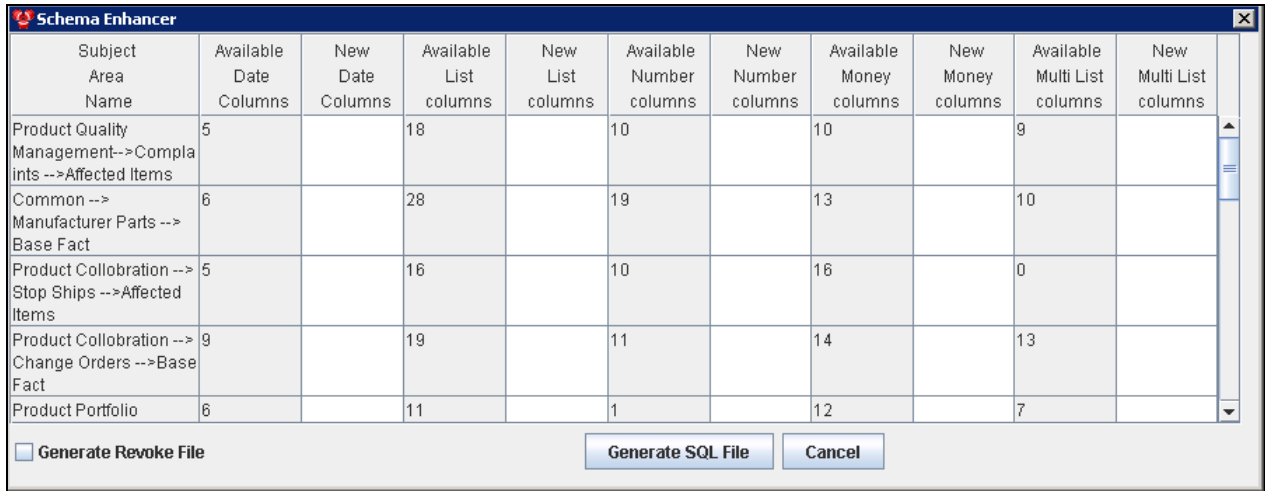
Schema Enhancer

| Subject Area Name | Available Date Columns | New Date Columns | Available List columns | New List columns | Available Number columns | New Number columns | Available Money columns | New Money columns | Available Multi List columns | New Multi List columns |
|---|---|---|---|---|---|---|---|---|---|---|
| Product Quality Management-->Complaints -->Affected Items | 5 | | 18 | | 10 | | 10 | | 9 | |
| Common --> Manufacturer Parts --> Base Fact | 6 | | 28 | | 19 | | 13 | | 10 | |
| Product Collobration --> Stop Ships -->Affected Items | 5 | | 16 | | 10 | | 16 | | 0 | |
| Product Collobration --> Change Orders -->Base Fact | 9 | | 19 | | 11 | | 14 | | 13 | |
| Product Portfolio | 6 | | 11 | | 1 | | 12 | | 7 | |

Generate Revoke File

Generate SQL File

Cancel